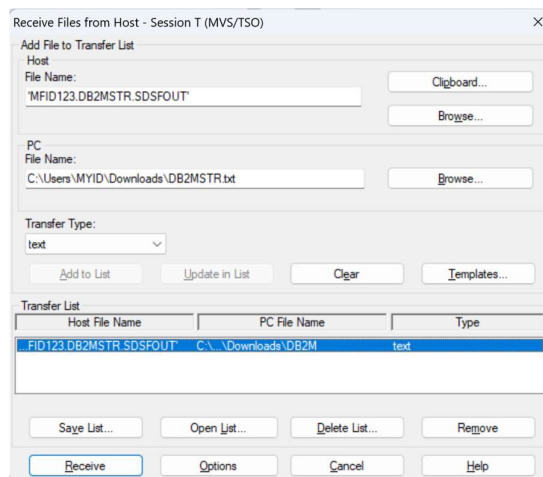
Receive Files from Host - Session T (MVS/TSO)

×

Add File to Transfer List

Host

File Name:

'MFID123.DB2MSTR.SDSFOUT'

Clipboard...

Browse...

PC

File Name:

C:\Users\MYID\Downloads\DB2MSTR.txt

Browse...

Transfer Type:

text

Add to List

Update in List

Clear

Templates...

Transfer List

| Host File Name | PC File Name | Type |
|---|---|---|
| ...FID123.DB2MSTR.SDSFOUT' | C:\...\Downloads\DB2M | text |

Save List...

Open List...

Delete List...

Remove

Receive

Options

Cancel

Help